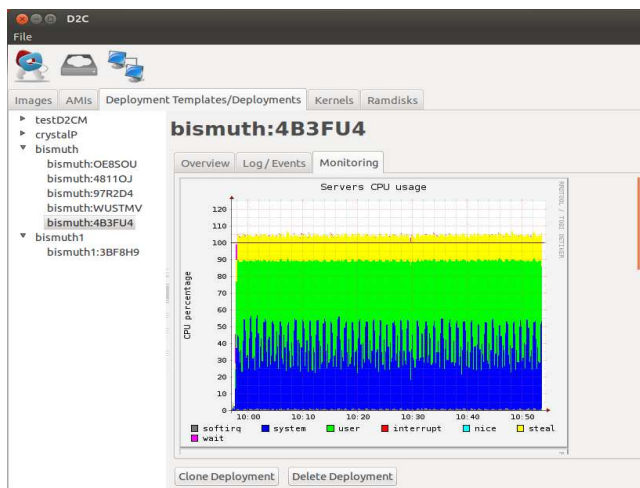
D2C

File

Images AMIs Deployment Templates/Deployments Kernels Ramdisks

testD2CM
crystalP
bismuth
bismuth:OE8SOU
bismuth:4811OJ
bismuth:97R2D4
bismuth:WUSTMV
bismuth:4B3FU4
bismuth1
bismuth1:3BF8H9

bismuth:4B3FU4

Overview Log / Events Monitoring

Servers CPU usage

CPU percentage

120
110
100
90
80
70
60
50
40
30
20
10
0

10:00 10:10 10:20 10:30 10:40 10:50

softirq system user interrupt nice steal wait

RRDTOOL / TOBI OETIKER

Clone Deployment Delete Deployment